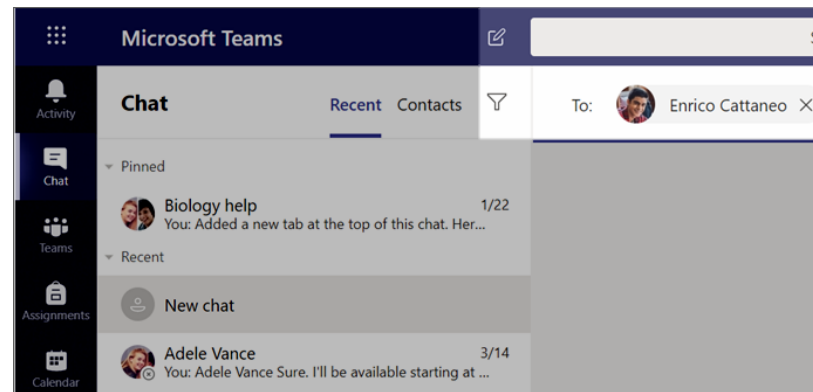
Microsoft Teams

Activity

Chat

Teams

Assignments

Calendar

Chat

Recent Contacts

To: Enrico Cattaneo ×

Pinned

Biology help 1/22
You: Added a new tab at the top of this chat. Her...

Recent

New chat

Adele Vance 3/14
You: Adele Vance Sure. I'll be available starting at ...